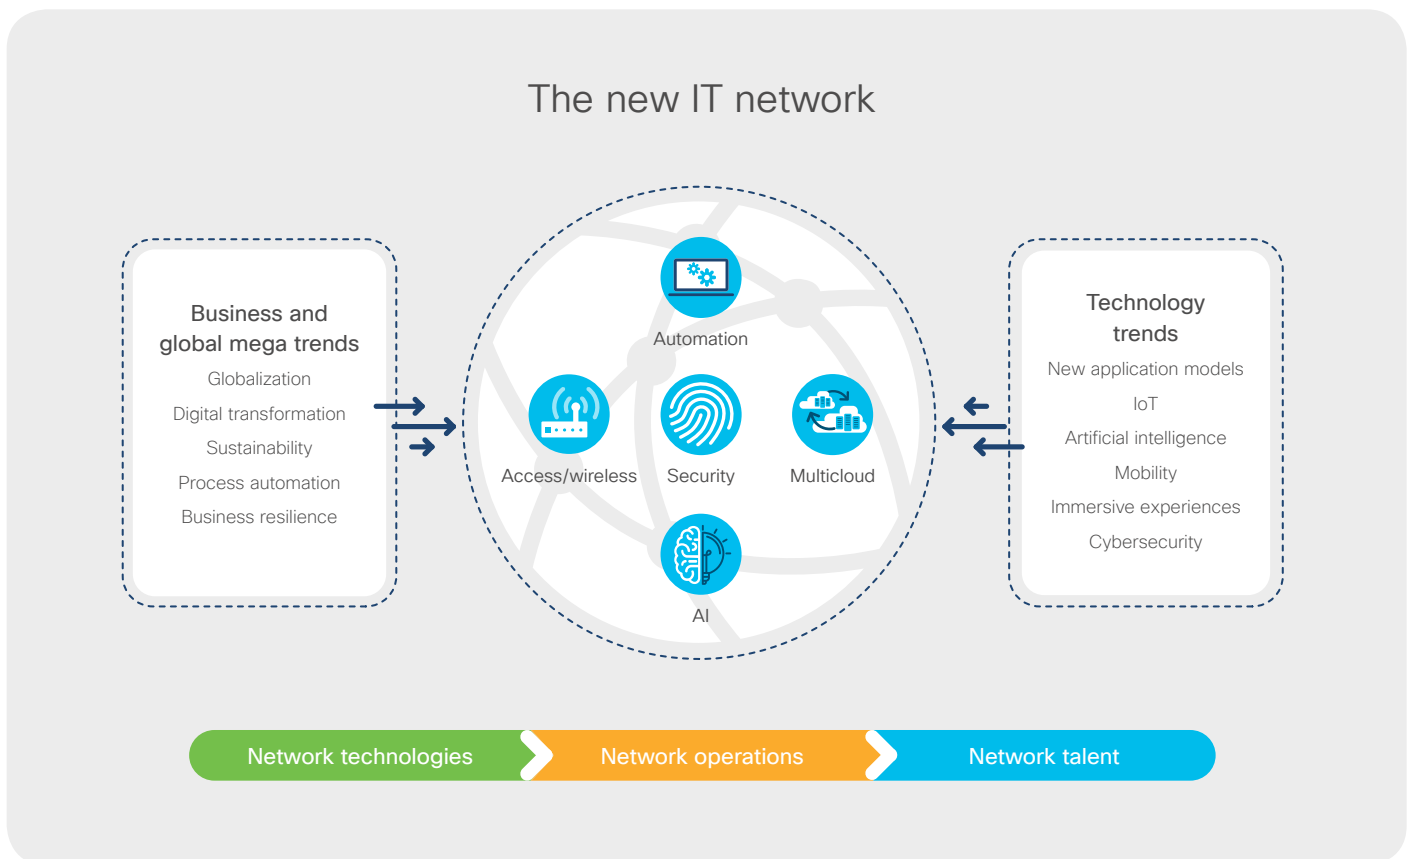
The new IT network

Business and global mega trends
Globalization
Digital transformation
Sustainability
Process automation
Business resilience

Automation
Access/wireless
Security
Multicloud
AI

Technology trends
New application models
IoT
Artificial intelligence
Mobility
Immersive experiences
Cybersecurity

Network technologies
Network operations
Network talent